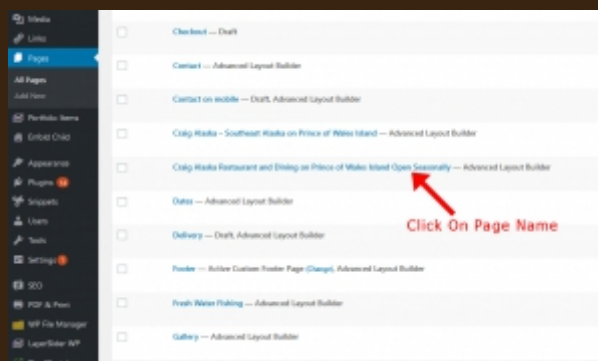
Media
Links
Pages
All Pages
Add New
Portfolio Items
Enfold Child
Appearance
Plugins
Snippets
Users
Tools
Settings
SEO
PDF & Print
WP File Manager
LayerSlider WP

Checkout — Draft
Contact — Advanced Layout Builder
Contact on mobile — Draft, Advanced Layout Builder
Craig Alaska – Southeast Alaska on Prince of Wales Island — Advanced Layout Builder
Craig Alaska Restaurant and Dining on Prince of Wales Island Open Seasonally — Advanced Layout Builder
Click On Page Name
Dates — Advanced Layout Builder
Delivery — Draft, Advanced Layout Builder
Footer — Active Custom Footer Page (Change), Advanced Layout Builder
Fresh Water Fishing — Advanced Layout Builder
Gallery — Advanced Layout Builder